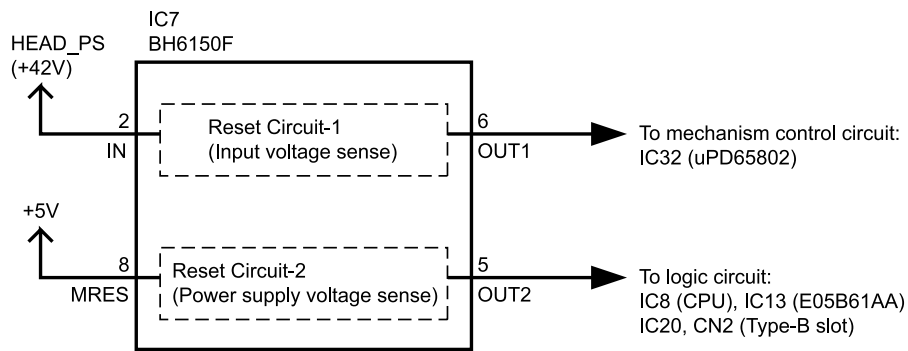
IC7
BH6150F

HEAD_PS
(+42V)

2
IN

Reset Circuit-1
(Input voltage sense)

6
OUT1

To mechanism control circuit:
IC32 (uPD65802)

+5V

8
MRES

Reset Circuit-2
(Power supply voltage sense)

5
OUT2

To logic circuit:
IC8 (CPU), IC13 (E05B61AA)
IC20, CN2 (Type-B slot)